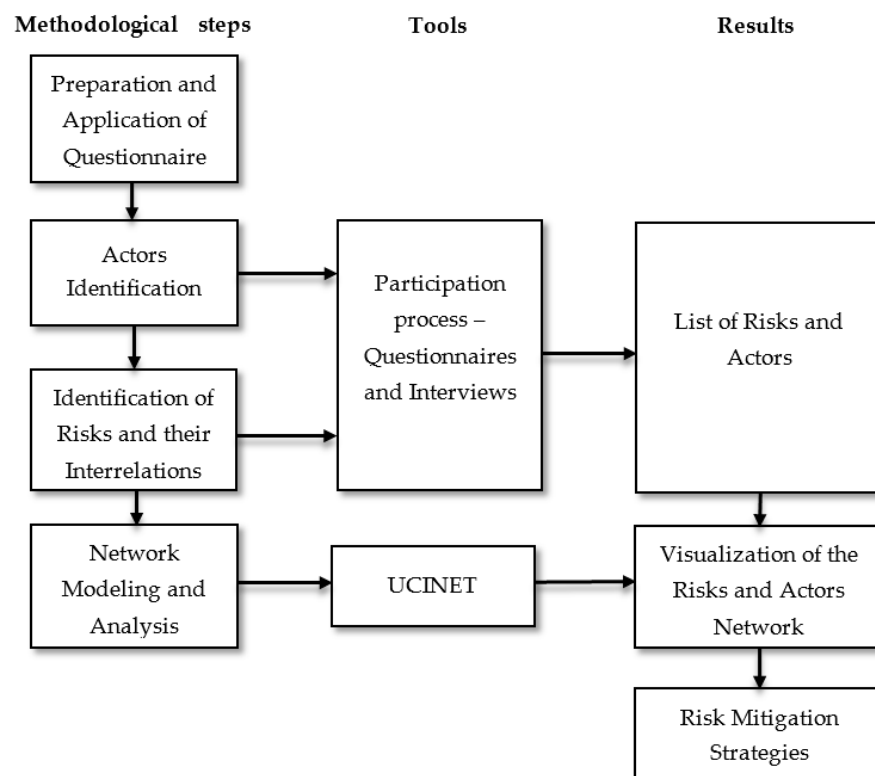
Methodological steps

Tools

Results

Preparation and Application of Questionnaire

Actors Identification

Identification of Risks and their Interrelations

Network Modeling and Analysis

Participation process – Questionnaires and Interviews

UCINET

List of Risks and Actors

Visualization of the Risks and Actors Network

Risk Mitigation Strategies